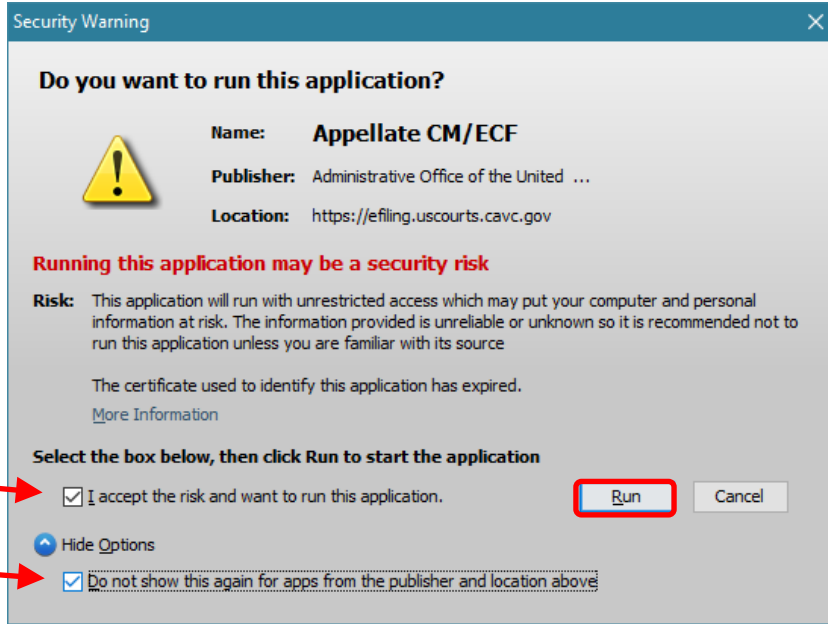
Security Warning

Do you want to run this application?

Name: Appellate CM/ECF

Publisher: Administrative Office of the United ...

Location: https://efiling.uscourts.cavc.gov

Running this application may be a security risk

Risk: This application will run with unrestricted access which may put your computer and personal information at risk. The information provided is unreliable or unknown so it is recommended not to run this application unless you are familiar with its source

The certificate used to identify this application has expired.

More Information

Select the box below, then click Run to start the application

I accept the risk and want to run this application.

Run

Cancel

Hide Options

Do not show this again for apps from the publisher and location above